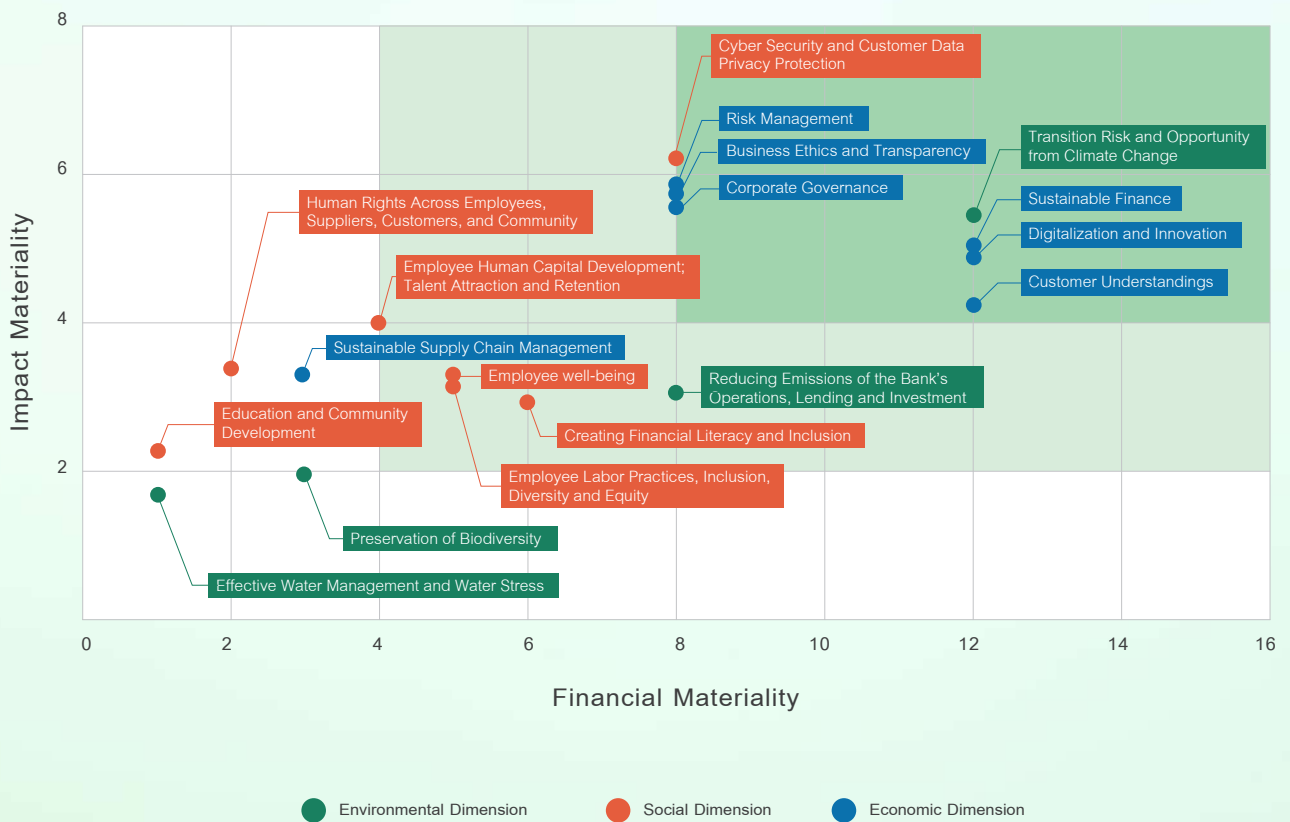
8

6

4

2

Impact Materiality

Cyber Security and Customer Data Privacy Protection

Risk Management

Business Ethics and Transparency

Corporate Governance

Transition Risk and Opportunity from Climate Change

Sustainable Finance

Digitalization and Innovation

Customer Understandings

Human Rights Across Employees, Suppliers, Customers, and Community

Employee Human Capital Development; Talent Attraction and Retention

Sustainable Supply Chain Management

Employee well-being

Reducing Emissions of the Bank's Operations, Lending and Investment

Education and Community Development

Creating Financial Literacy and Inclusion

Employee Labor Practices, Inclusion, Diversity and Equity

Preservation of Biodiversity

Effective Water Management and Water Stress

0 2 4 6 8 10 12 14 16

Financial Materiality

Environmental Dimension Social Dimension Economic Dimension